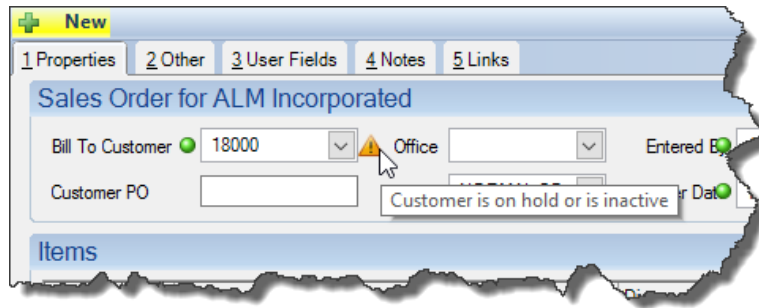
New

1 Properties | 2 Other | 3 User Fields | 4 Notes | 5 Links

Sales Order for ALM Incorporated

Bill To Customer 18000

Office

Entered B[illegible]

Customer PO

Customer is on hold or is inactive

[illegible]er Dat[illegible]

Items